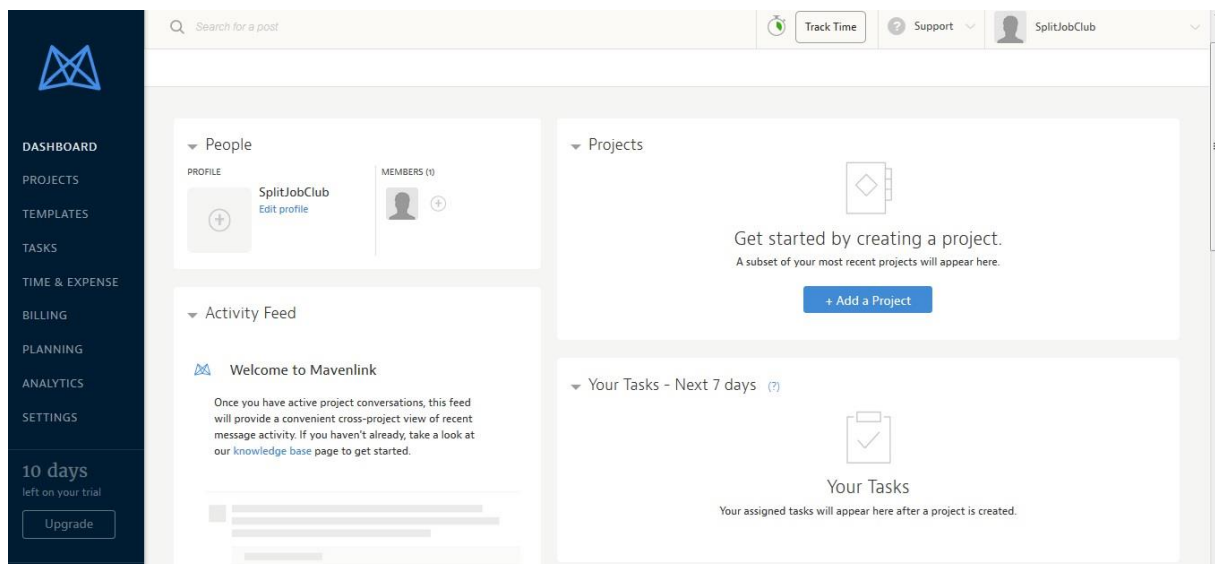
Search for a post

Track Time

Support

SplitJobClub

DASHBOARD
PROJECTS
TEMPLATES
TASKS
TIME & EXPENSE
BILLING
PLANNING
ANALYTICS
SETTINGS

10 days
left on your trial

Upgrade

People

PROFILE

SplitJobClub
Edit profile

MEMBERS (1)

Activity Feed

Welcome to Mavenlink

Once you have active project conversations, this feed will provide a convenient cross-project view of recent message activity. If you haven't already, take a look at our knowledge base page to get started.

Projects

Get started by creating a project.

A subset of your most recent projects will appear here.

+ Add a Project

Your Tasks - Next 7 days (?)

Your Tasks

Your assigned tasks will appear here after a project is created.